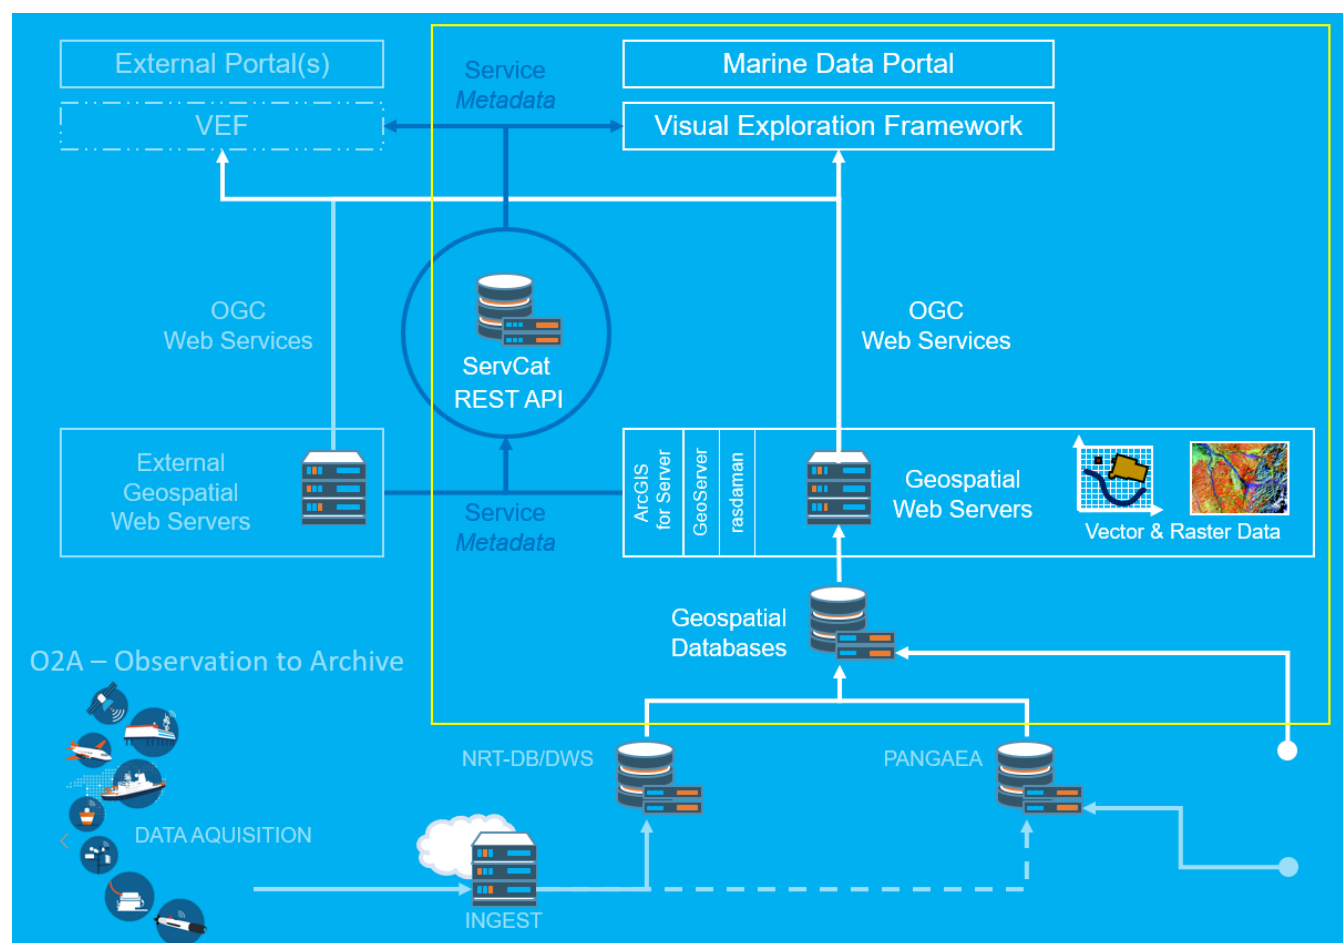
External Portal(s)

VEF

Service
Metadata

Marine Data Portal

Visual Exploration Framework

OGC
Web Services

ServCat
REST API

OGC
Web Services

External
Geospatial
Web Servers

Service
Metadata

ArcGIS for Server

GeoServer

rasdaman

Geospatial
Web Servers

Vector & Raster Data

Geospatial
Databases

O2A – Observation to Archive

NRT-DB/DWS

PANGAEA

DATA AQUISITION

INGEST